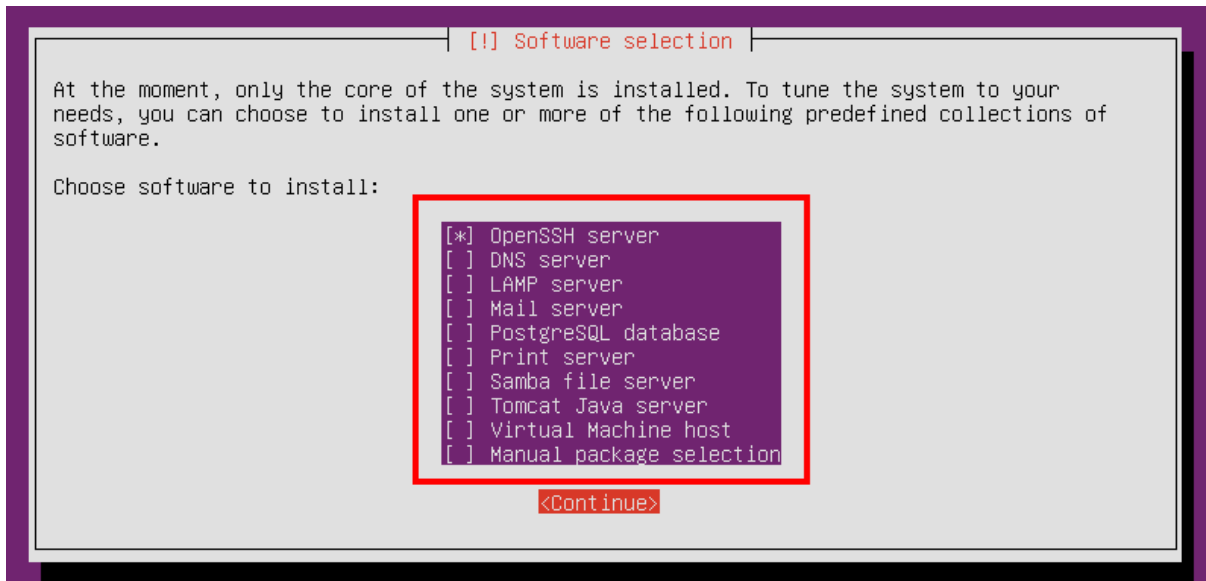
[!] Software selection

At the moment, only the core of the system is installed. To tune the system to your needs, you can choose to install one or more of the following predefined collections of software.

Choose software to install:

[*] OpenSSH server
[ ] DNS server
[ ] LAMP server
[ ] Mail server
[ ] PostgreSQL database
[ ] Print server
[ ] Samba file server
[ ] Tomcat Java server
[ ] Virtual Machine host
[ ] Manual package selection

<Continue>